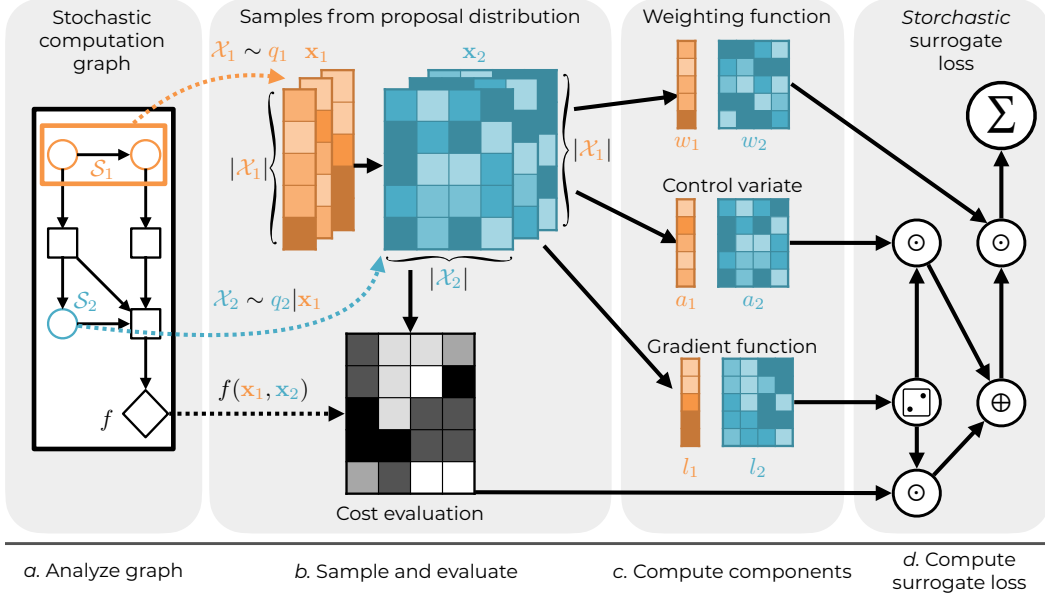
Stochastic computation graph

Samples from proposal distribution

Weighting function

*Storchastic* surrogate loss

$\mathcal{X}_1 \sim q_1$ $\mathbf{x}_1$

$\mathbf{x}_2$

$\mathcal{S}_1$

$|\mathcal{X}_1|$

$|\mathcal{X}_1|$

$w_1$ $w_2$

$\Sigma$

Control variate

$\odot$

$\odot$

$|\mathcal{X}_2|$

$a_1$ $a_2$

$\mathcal{S}_2$

$\mathcal{X}_2 \sim q_2|\mathbf{x}_1$

Gradient function

$f(\mathbf{x}_1, \mathbf{x}_2)$

$\oplus$

$f$

$l_1$ $l_2$

$\odot$

Cost evaluation

*a*. Analyze graph

*b*. Sample and evaluate

*c*. Compute components

*d*. Compute surrogate loss